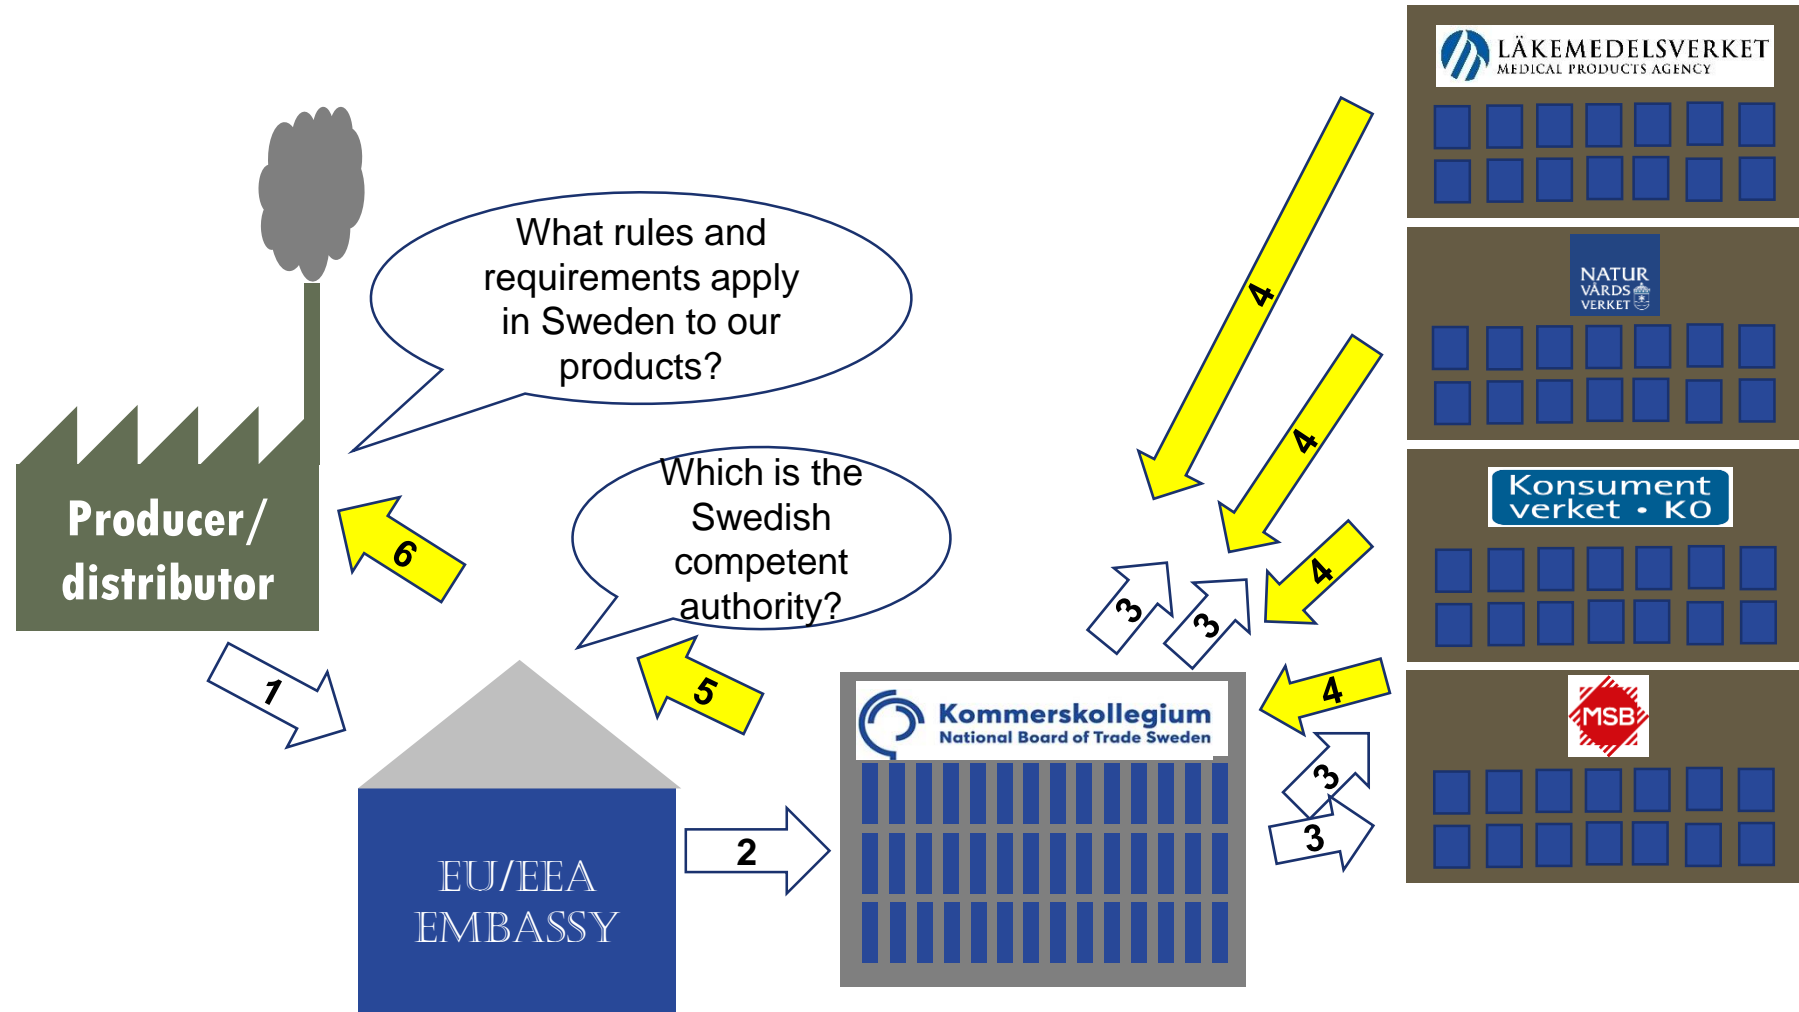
LÄKEMEDELSVERKET
MEDICAL PRODUCTS AGENCY

NATUR VÅRDS VERKET

Konsument verket • KO

MSB

What rules and requirements apply in Sweden to our products?

Which is the Swedish competent authority?

Producer/ distributor

EU/EEA EMBASSY

Kommerskollegium
National Board of Trade Sweden

1

2

3

3

3

3

4

4

4

4

5

6